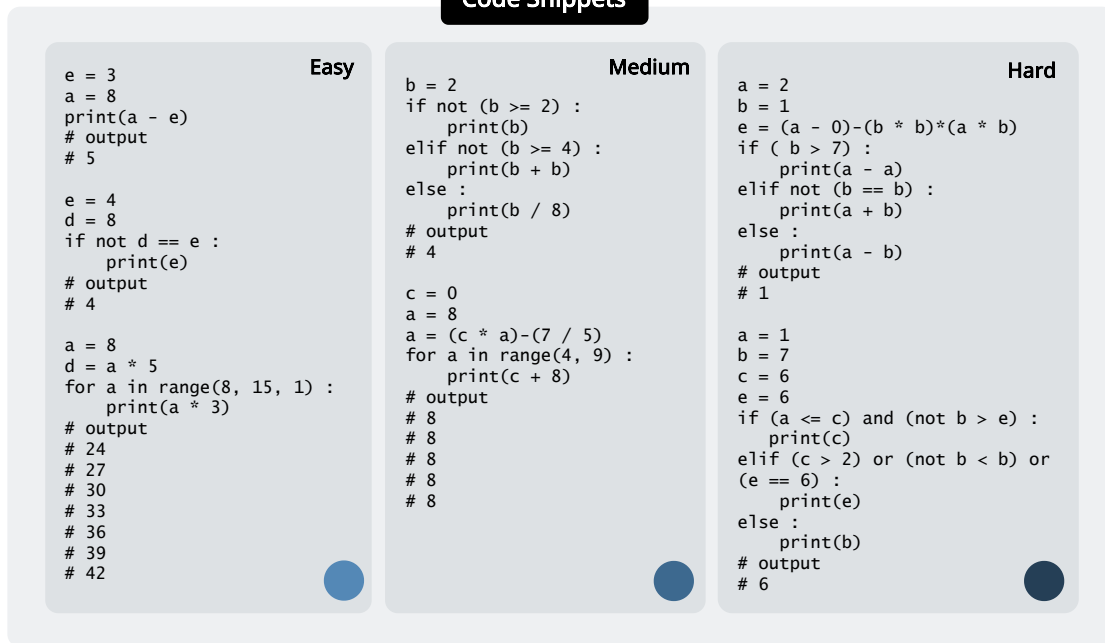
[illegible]

Easy

e = 3
a = 8
print(a - e)
# output
# 5

e = 4
d = 8
if not d == e :
    print(e)
# output
# 4

a = 8
d = a * 5
for a in range(8, 15, 1) :
    print(a * 3)
# output
# 24
# 27
# 30
# 33
# 36
# 39
# 42

Medium

b = 2
if not (b >= 2) :
    print(b)
elif not (b >= 4) :
    print(b + b)
else :
    print(b / 8)
# output
# 4

c = 0
a = 8
a = (c * a)-(7 / 5)
for a in range(4, 9) :
    print(c + 8)
# output
# 8
# 8
# 8
# 8
# 8

Hard

a = 2
b = 1
e = (a - 0)-(b * b)*(a * b)
if ( b > 7) :
    print(a - a)
elif not (b == b) :
    print(a + b)
else :
    print(a - b)
# output
# 1

a = 1
b = 7
c = 6
e = 6
if (a <= c) and (not b > e) :
   print(c)
elif (c > 2) or (not b < b) or (e == 6) :
    print(e)
else :
    print(b)
# output
# 6